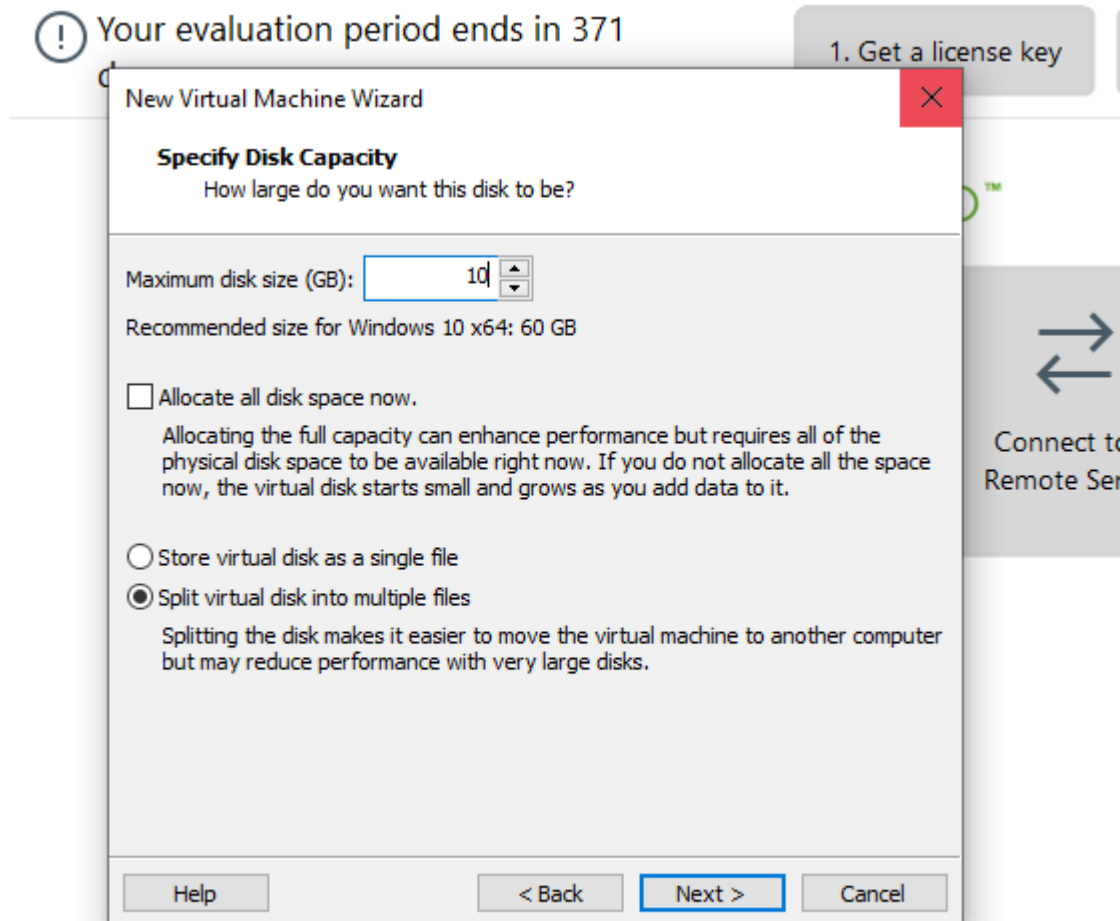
Your evaluation period ends in 371 d

1. Get a license key

New Virtual Machine Wizard

Specify Disk Capacity
How large do you want this disk to be?

Maximum disk size (GB): 10

Recommended size for Windows 10 x64: 60 GB

Allocate all disk space now.

Allocating the full capacity can enhance performance but requires all of the physical disk space to be available right now. If you do not allocate all the space now, the virtual disk starts small and grows as you add data to it.

Store virtual disk as a single file

Split virtual disk into multiple files

Splitting the disk makes it easier to move the virtual machine to another computer but may reduce performance with very large disks.

Connect to Remote Ser

Help

< Back

Next >

Cancel